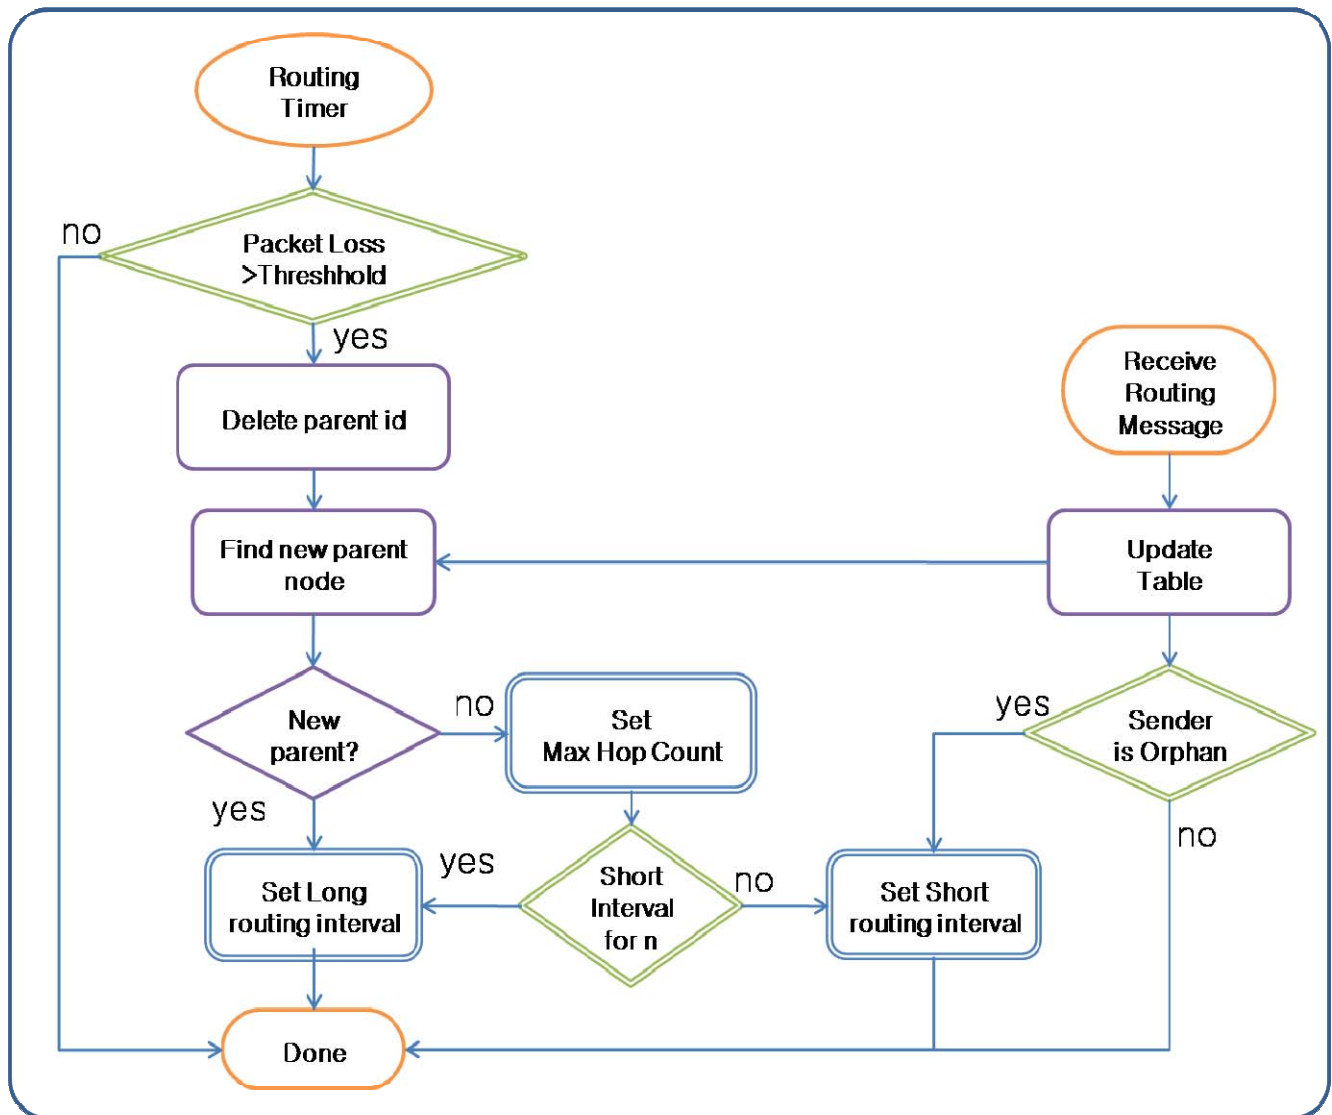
Routing Timer

no

Packet Loss >Threshhold

yes

Delete parent id

Find new parent node

Receive Routing Message

Update Table

New parent?

no

Set Max Hop Count

yes

Sender is Orphan

yes

no

Set Long routing interval

yes

Short Interval for n

no

Set Short routing interval

Done